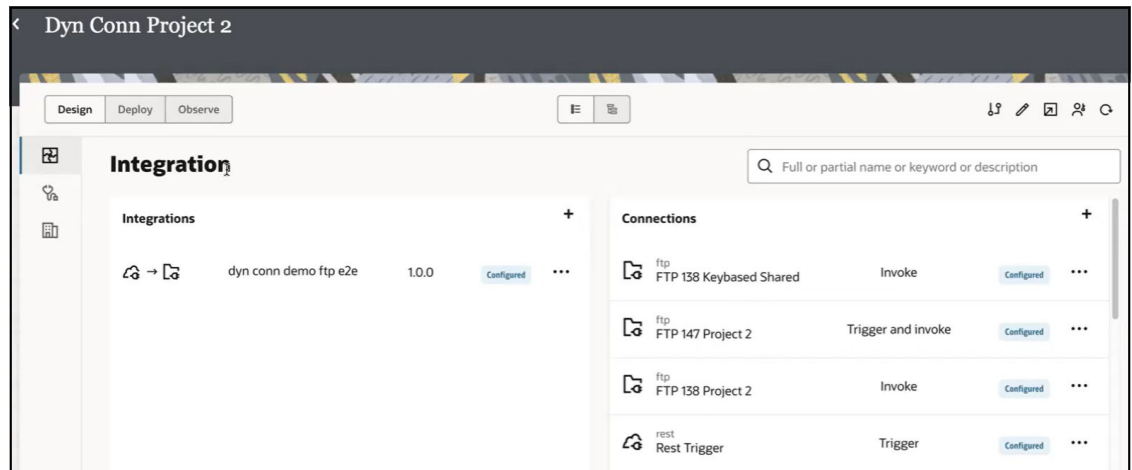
Dyn Conn Project 2

Design Deploy Observe

Integration

Full or partial name or keyword or description

Integrations +

dyn conn demo ftp e2e 1.0.0 Configured ...

Connections +

ftp
FTP 138 Keybased Shared Invoke Configured ...

ftp
FTP 147 Project 2 Trigger and invoke Configured ...

ftp
FTP 138 Project 2 Invoke Configured ...

rest
Rest Trigger Trigger Configured ...